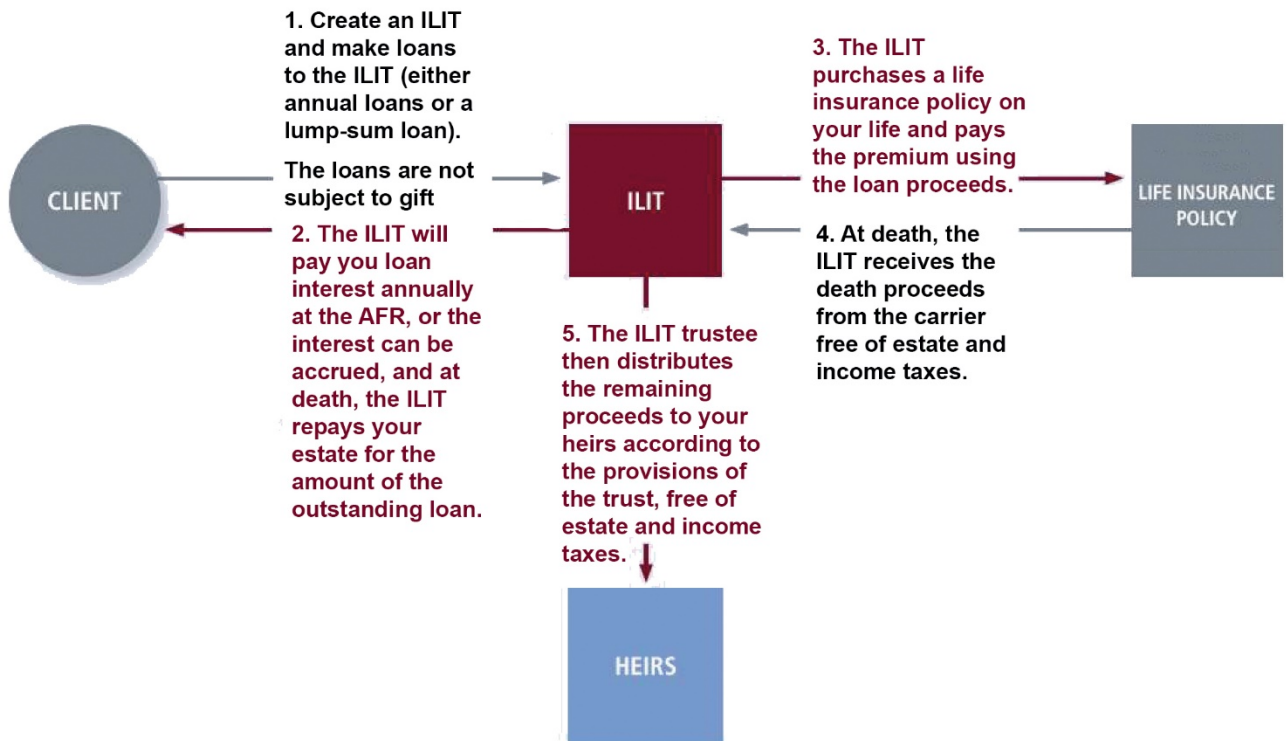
1. Create an ILIT and make loans to the ILIT (either annual loans or a lump-sum loan).

The loans are not subject to gift

CLIENT

2. The ILIT will pay you loan interest annually at the AFR, or the interest can be accrued, and at death, the ILIT repays your estate for the amount of the outstanding loan.

ILIT

3. The ILIT purchases a life insurance policy on your life and pays the premium using the loan proceeds.

LIFE INSURANCE POLICY

4. At death, the ILIT receives the death proceeds from the carrier free of estate and income taxes.

5. The ILIT trustee then distributes the remaining proceeds to your heirs according to the provisions of the trust, free of estate and income taxes.

HEIRS